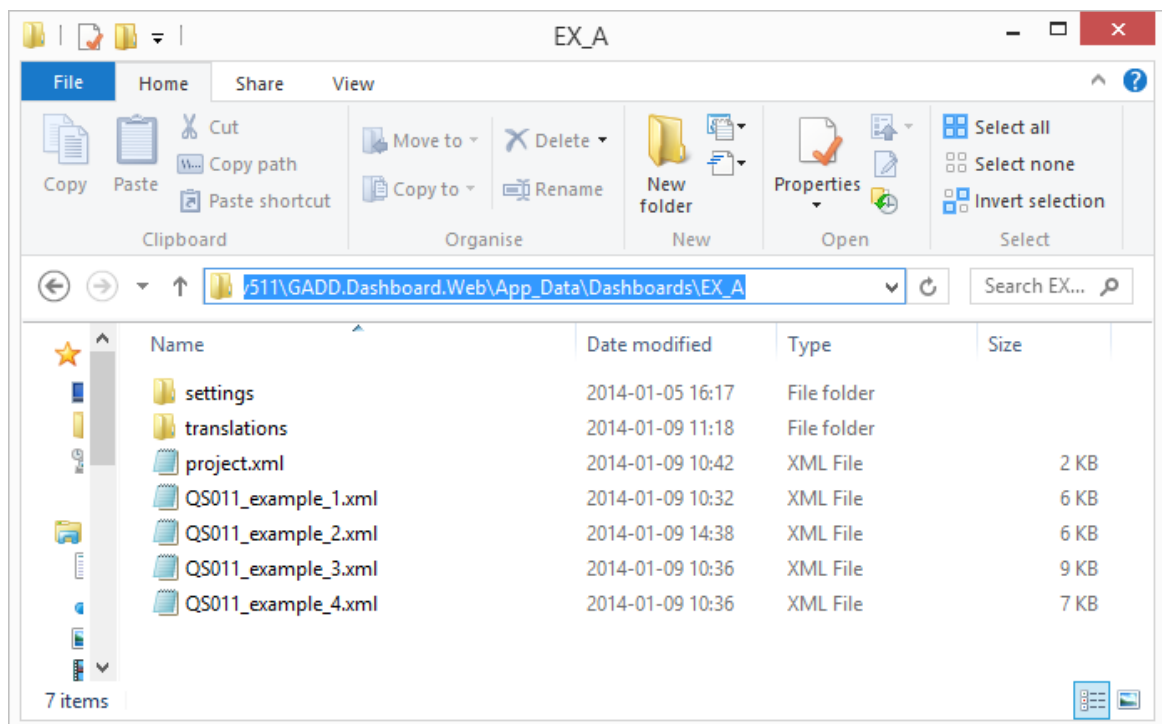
EX_A

File Home Share View

Copy Paste Cut Copy path Paste shortcut
Clipboard

Move to Copy to Delete Rename
Organise

New folder
New

Properties
Open

Select all Select none Invert selection
Select

y511\GADD.Dashboard.Web\App_Data\Dashboards\EX_A

Search EX...

| Name | Date modified | Type | Size |
|---|---|---|---|
| settings | 2014-01-05 16:17 | File folder | |
| translations | 2014-01-09 11:18 | File folder | |
| project.xml | 2014-01-09 10:42 | XML File | 2 KB |
| QS011_example_1.xml | 2014-01-09 10:32 | XML File | 6 KB |
| QS011_example_2.xml | 2014-01-09 14:38 | XML File | 6 KB |
| QS011_example_3.xml | 2014-01-09 10:36 | XML File | 9 KB |
| QS011_example_4.xml | 2014-01-09 10:36 | XML File | 7 KB |

7 items